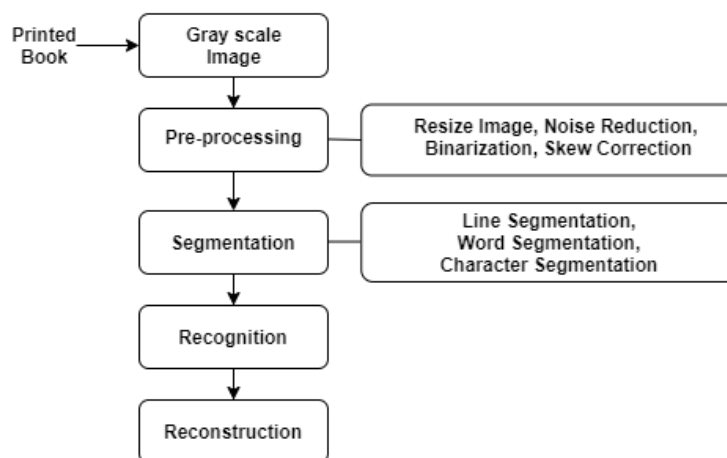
Printed Book

Gray scale Image

Pre-processing

Resize Image, Noise Reduction, Binarization, Skew Correction

Segmentation

Line Segmentation, Word Segmentation, Character Segmentation

Recognition

Reconstruction